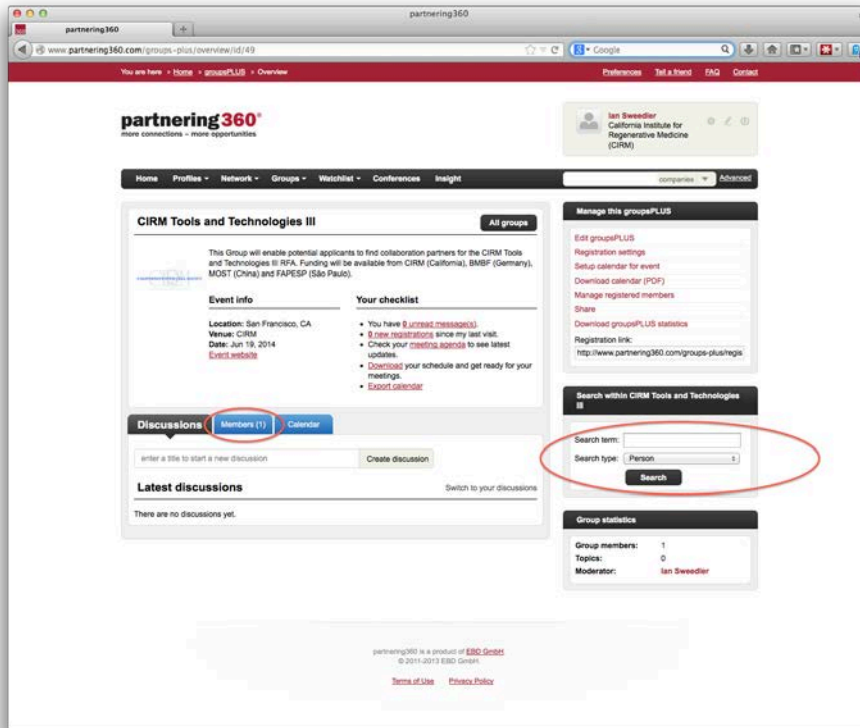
partnering360

partnering360

www.partnering360.com/groups-plus/overview/id/49

Google

You are here › Home › groupsPLUS › Overview

Preferences Tell a friend FAQ Contact

partnering360®
more connections – more opportunities

Ian Sweedler
California Institute for Regenerative Medicine (CIRM)

Home Profiles ▾ Network ▾ Groups ▾ Watchlist ▾ Conferences Insight

companies Advanced

CIRM Tools and Technologies III

All groups

This Group will enable potential applicants to find collaboration partners for the CIRM Tools and Technologies III RFA. Funding will be available from CIRM (California), BMBF (Germany), MOST (China) and FAPESP (São Paulo).

Event info

Location: San Francisco, CA
Venue: CIRM
Date: Jun 19, 2014
Event website

Your checklist

• You have 0 unread message(s).
• 0 new registrations since my last visit.
• Check your meeting agenda to see latest updates.
• Download your schedule and get ready for your meetings.
• Export calendar

Discussions Members (1) Calendar

enter a title to start a new discussion

Create discussion

Latest discussions

Switch to your discussions

There are no discussions yet.

Manage this groupsPLUS

Edit groupsPLUS
Registration settings
Setup calendar for event
Download calendar (PDF)
Manage registered members
Share
Download groupsPLUS statistics
Registration link:
http://www.partnering360.com/groups-plus/regis

Search within CIRM Tools and Technologies III

Search term:
Search type: Person
Search

Group statistics

Group members: 1
Topics: 0
Moderator: Ian Sweedler

partnering360 is a product of EBD GmbH
© 2011-2013 EBD GmbH

Terms of Use Privacy Policy